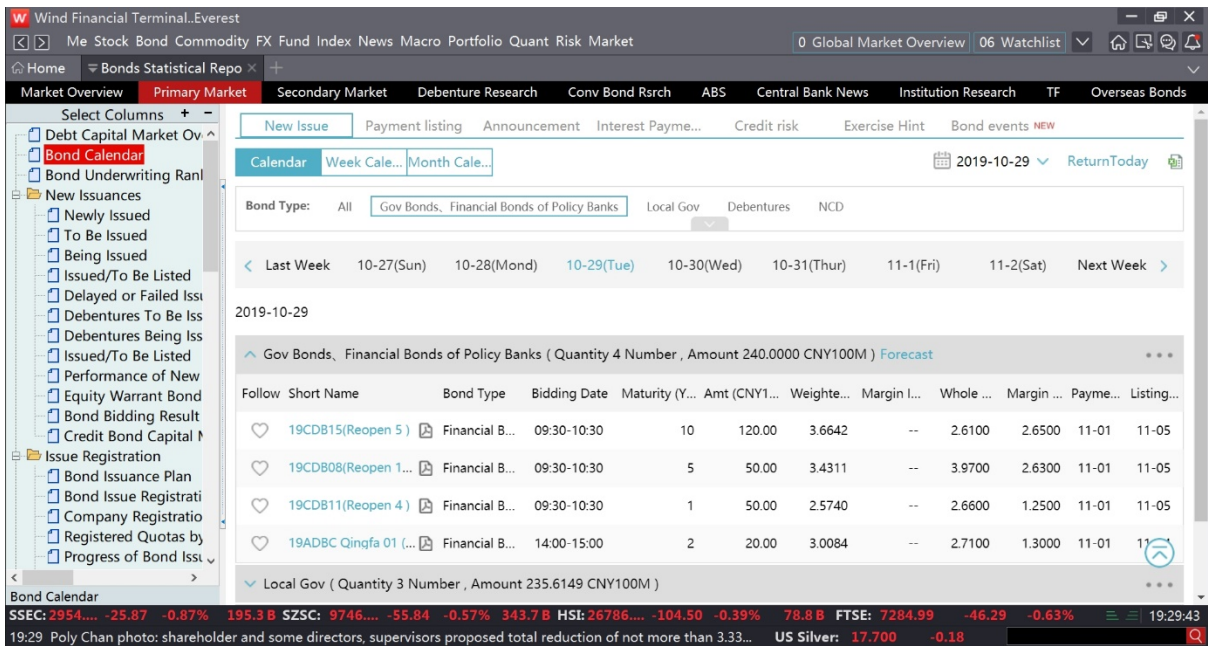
W Wind Financial Terminal..Everest

Me Stock Bond Commodity FX Fund Index News Macro Portfolio Quant Risk Market

0 Global Market Overview 06 Watchlist

Home Bonds Statistical Repo

Market Overview Primary Market Secondary Market Debenture Research Conv Bond Rsrch ABS Central Bank News Institution Research TF Overseas Bonds

Select Columns + −
Debt Capital Market Ov
Bond Calendar
Bond Underwriting Ranl
New Issuances
Newly Issued
To Be Issued
Being Issued
Issued/To Be Listed
Delayed or Failed Issu
Debentures To Be Iss
Debentures Being Iss
Issued/To Be Listed
Performance of New
Equity Warrant Bond
Bond Bidding Result
Credit Bond Capital N
Issue Registration
Bond Issuance Plan
Bond Issue Registrati
Company Registratio
Registered Quotas by
Progress of Bond Issu
Bond Calendar

New Issue Payment listing Announcement Interest Payme... Credit risk Exercise Hint Bond events NEW

Calendar Week Cale... Month Cale...

2019-10-29 ReturnToday

Bond Type: All Gov Bonds、Financial Bonds of Policy Banks Local Gov Debentures NCD

< Last Week 10-27(Sun) 10-28(Mond) 10-29(Tue) 10-30(Wed) 10-31(Thur) 11-1(Fri) 11-2(Sat) Next Week >

2019-10-29

Gov Bonds、Financial Bonds of Policy Banks ( Quantity 4 Number , Amount 240.0000 CNY100M ) Forecast

| Follow | Short Name | Bond Type | Bidding Date | Maturity (Y... | Amt (CNY1... | Weighte... | Margin I... | Whole ... | Margin ... | Payme... | Listing... |
|---|---|---|---|---|---|---|---|---|---|---|---|
| | 19CDB15(Reopen 5 ) | Financial B... | 09:30-10:30 | 10 | 120.00 | 3.6642 | -- | 2.6100 | 2.6500 | 11-01 | 11-05 |
| | 19CDB08(Reopen 1... | Financial B... | 09:30-10:30 | 5 | 50.00 | 3.4311 | -- | 3.9700 | 2.6300 | 11-01 | 11-05 |
| | 19CDB11(Reopen 4 ) | Financial B... | 09:30-10:30 | 1 | 50.00 | 2.5740 | -- | 2.6600 | 1.2500 | 11-01 | 11-05 |
| | 19ADBC Qingfa 01 (... | Financial B... | 14:00-15:00 | 2 | 20.00 | 3.0084 | -- | 2.7100 | 1.3000 | 11-01 | 11 |

Local Gov ( Quantity 3 Number , Amount 235.6149 CNY100M )

SSEC: 2954.... -25.87 -0.87% 195.3 B SZSC: 9746.... -55.84 -0.57% 343.7 B HSI: 26786.... -104.50 -0.39% 78.8 B FTSE: 7284.99 -46.29 -0.63% 19:29:43

19:29 Poly Chan photo: shareholder and some directors, supervisors proposed total reduction of not more than 3.33... US Silver: 17.700 -0.18